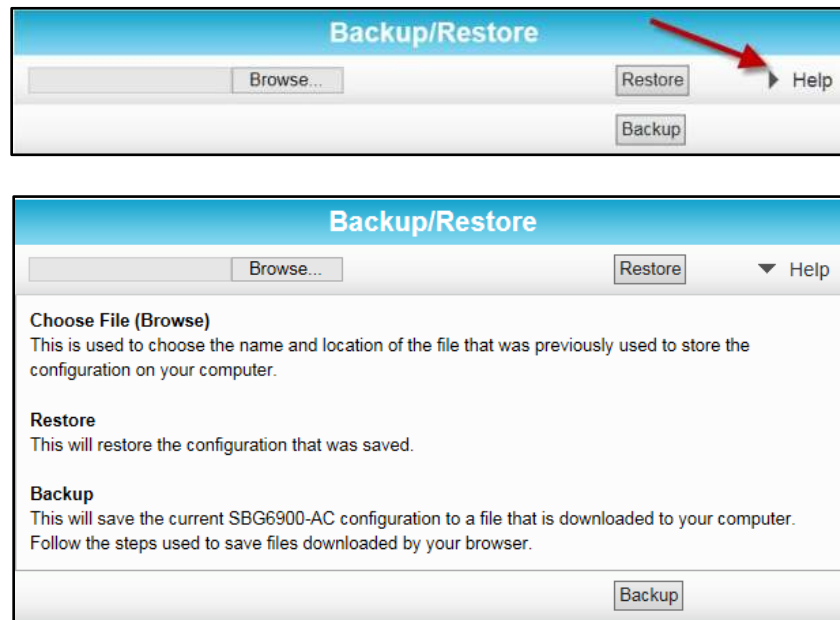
Backup/Restore

Browse... Restore Help

Backup

Backup/Restore

Browse... Restore Help

Choose File (Browse)
This is used to choose the name and location of the file that was previously used to store the configuration on your computer.

Restore
This will restore the configuration that was saved.

Backup
This will save the current SBG6900-AC configuration to a file that is downloaded to your computer. Follow the steps used to save files downloaded by your browser.

Backup